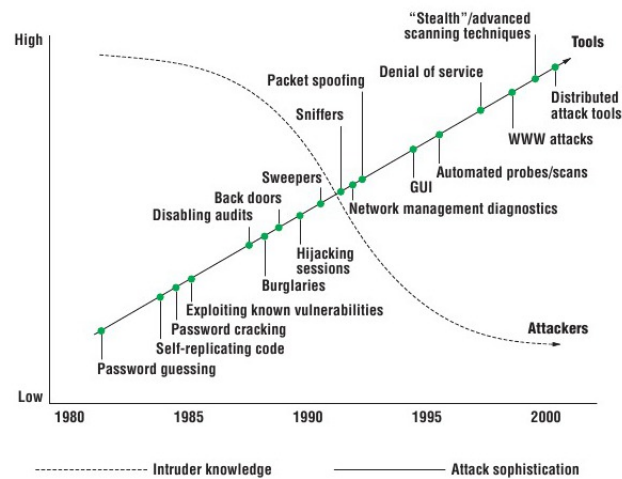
High

"Stealth"/advanced scanning techniques

Tools

Denial of service

Packet spoofing

Distributed attack tools

Sniffers

WWW attacks

Automated probes/scans

Sweepers

GUI

Back doors

Network management diagnostics

Disabling audits

Hijacking sessions

Burglaries

Exploiting known vulnerabilities

Password cracking

Attackers

Self-replicating code

Password guessing

Low

1980

1985

1990

1995

2000

Intruder knowledge

Attack sophistication